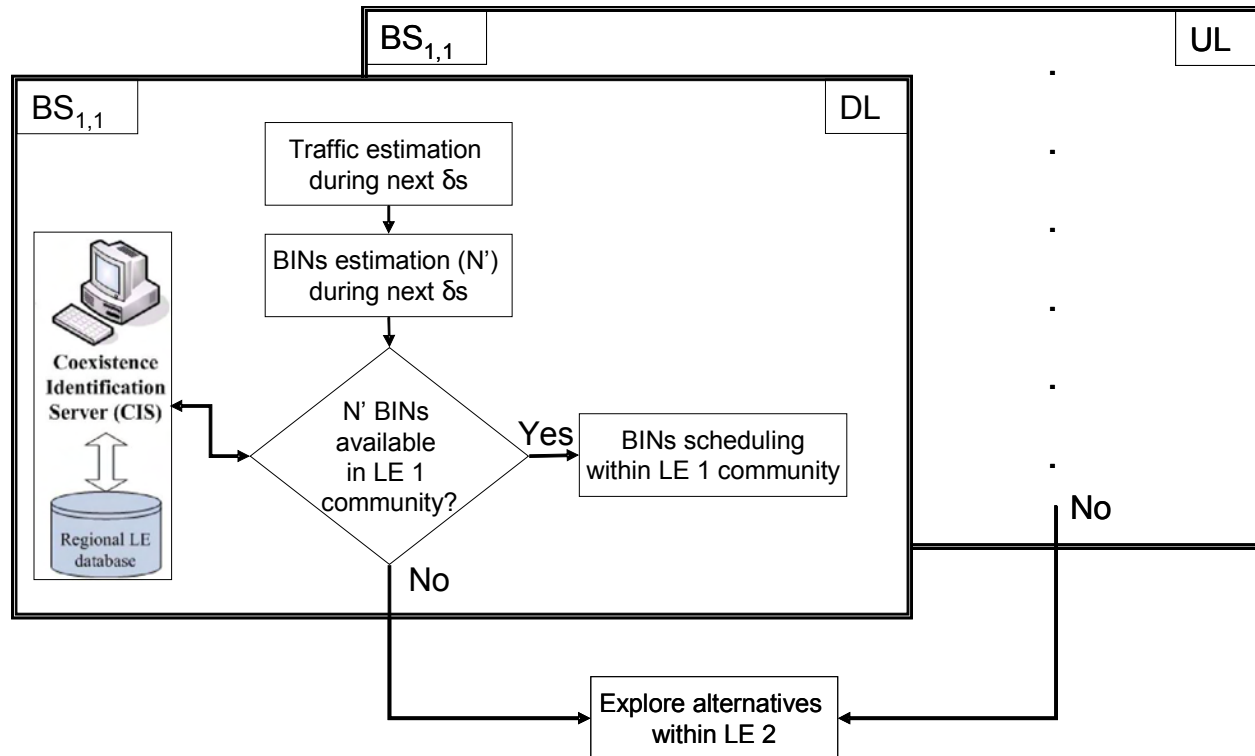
$BS_{1,1}$

UL

$BS_{1,1}$

DL

Traffic estimation during next δs

BINs estimation (N') during next δs

Coexistence Identification Server (CIS)

Regional LE database

N' BINs available in LE 1 community?

Yes

BINs scheduling within LE 1 community

No

No

Explore alternatives within LE 2